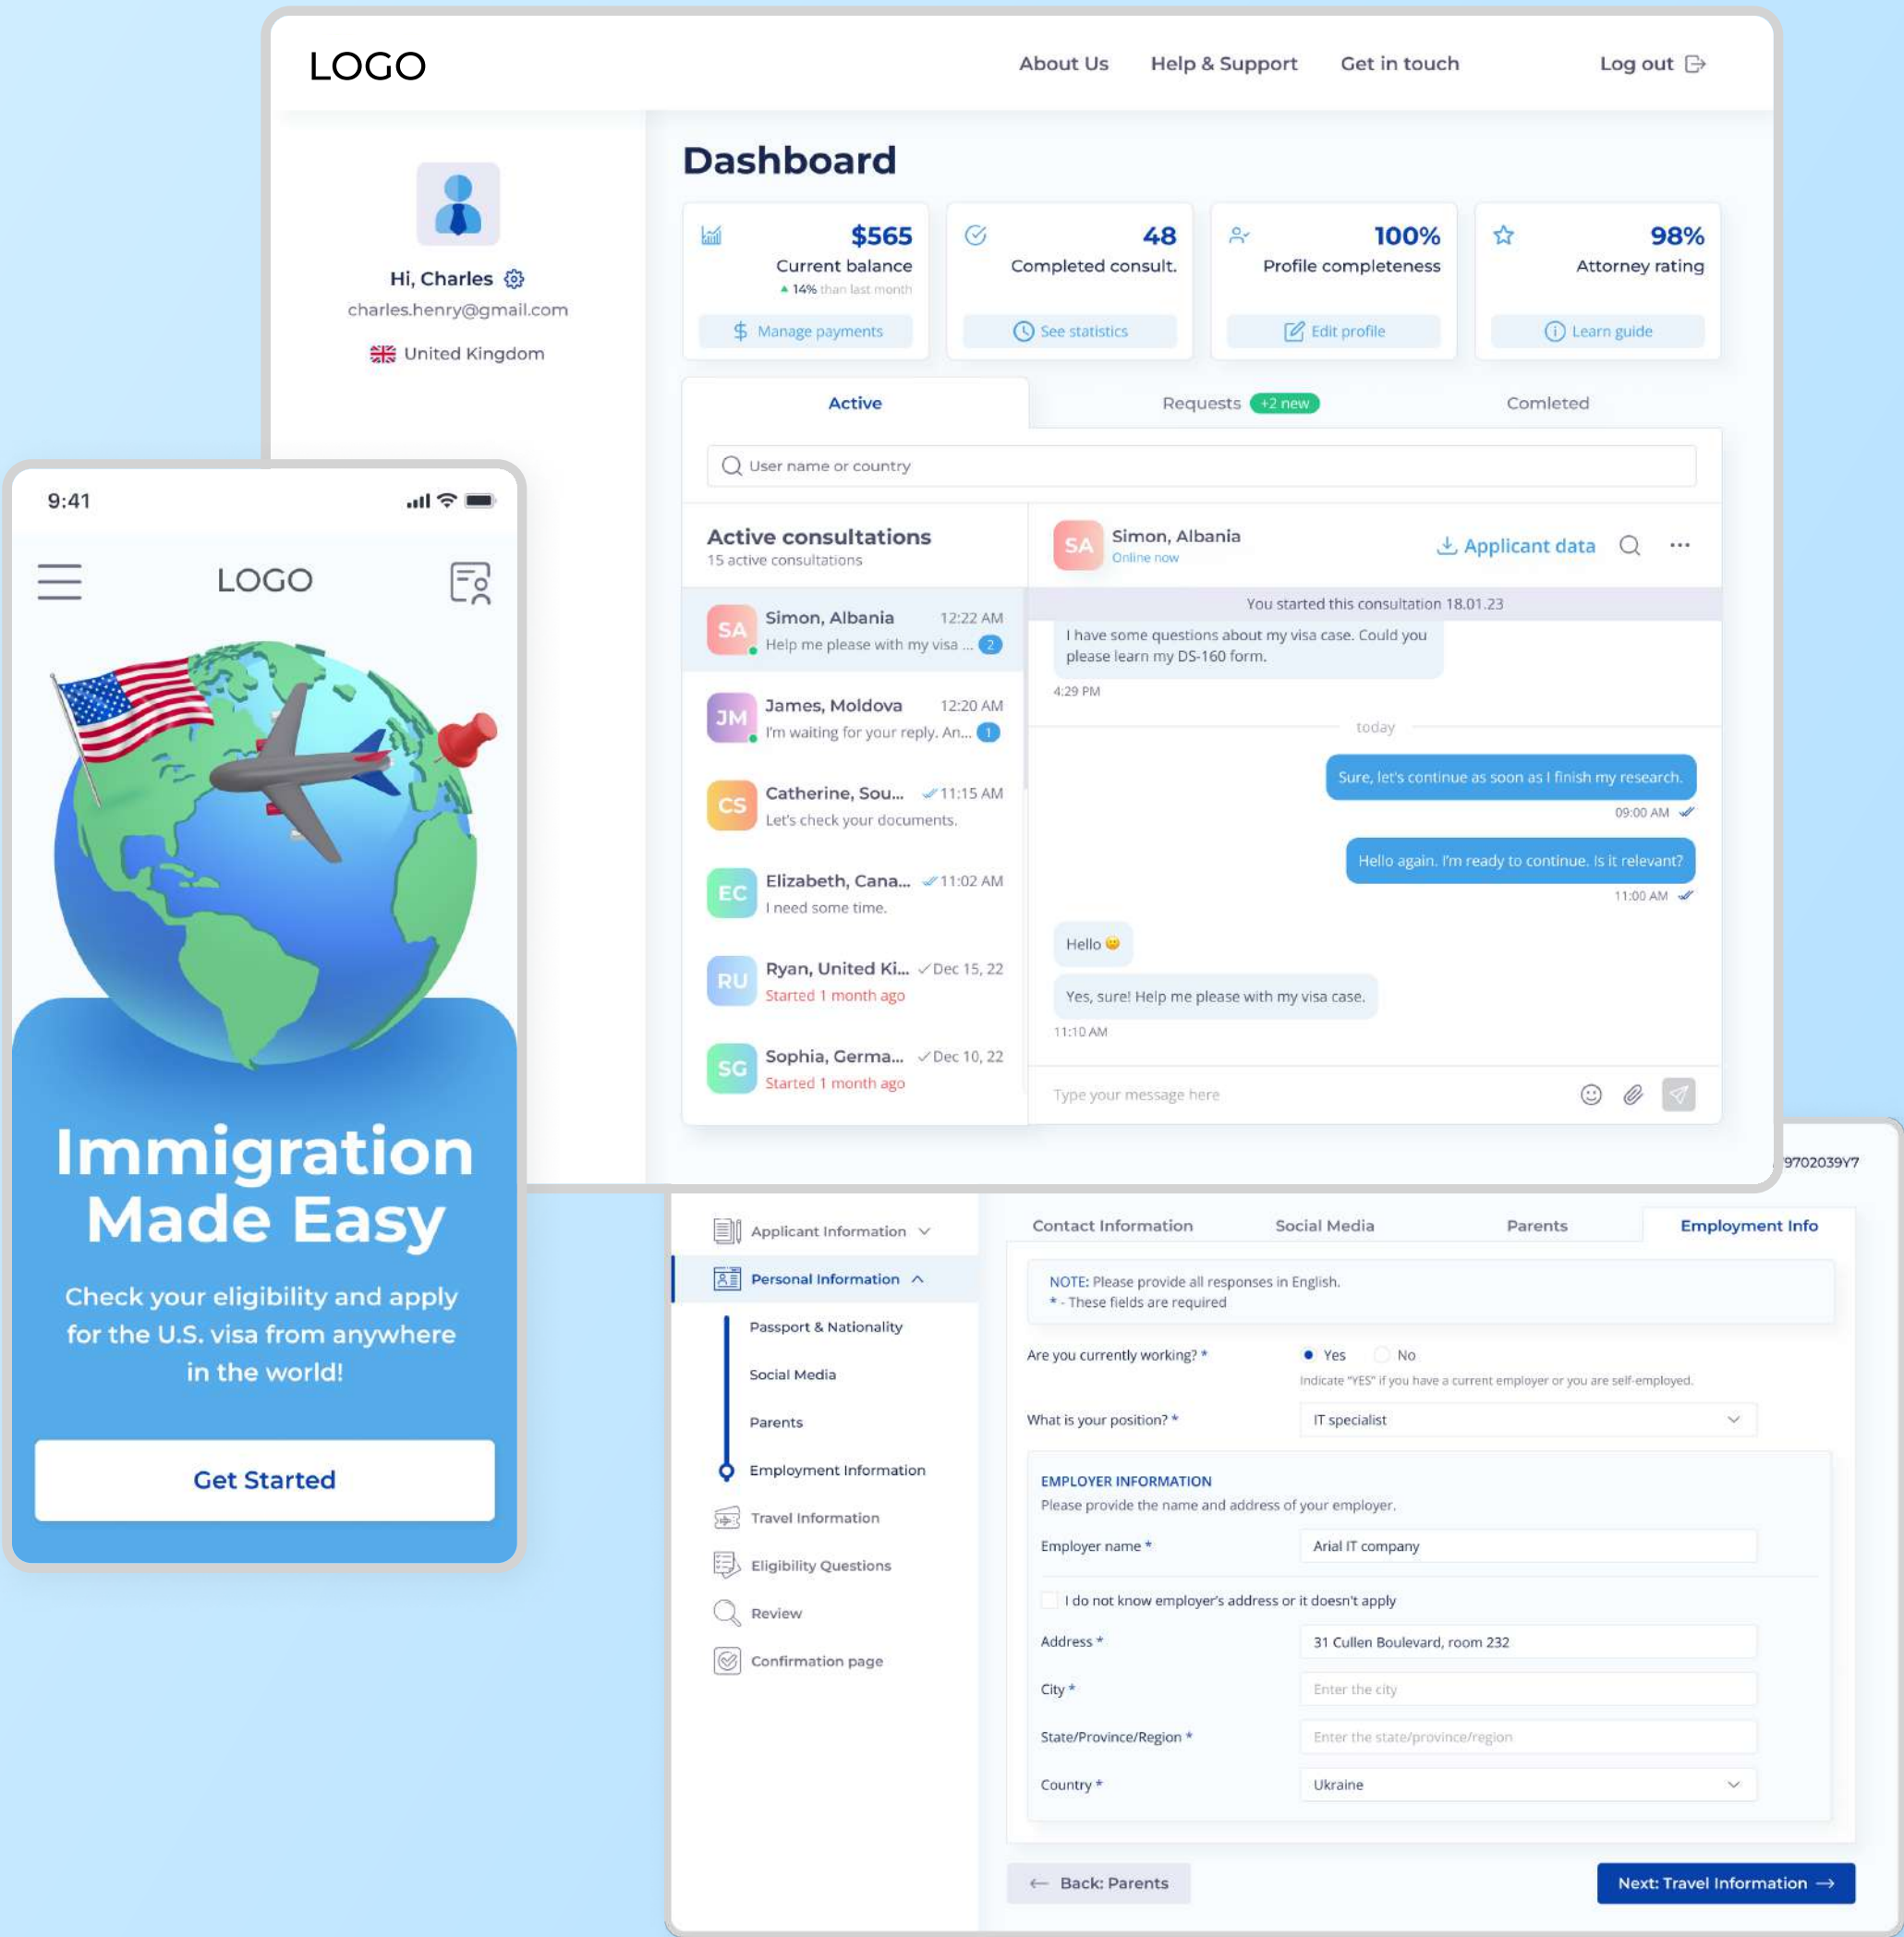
LOGO

About Us Help & Support Get in touch Log out

Hi, Charles
charles.henry@gmail.com
United Kingdom

Dashboard

$565
Current balance
▲ 14% than last month
Manage payments

48
Completed consult.
See statistics

100%
Profile completeness
Edit profile

98%
Attorney rating
Learn guide

Active | Requests +2 new | Comleted

User name or country

Active consultations
15 active consultations

SA Simon, Albania 12:22 AM
Help me please with my visa ... 2

JM James, Moldova 12:20 AM
I'm waiting for your reply. An... 1

CS Catherine, Sou... 11:15 AM
Let's check your documents.

EC Elizabeth, Cana... 11:02 AM
I need some time.

RU Ryan, United Ki... Dec 15, 22
Started 1 month ago

SG Sophia, Germa... Dec 10, 22
Started 1 month ago

SA Simon, Albania
Online now
Applicant data

You started this consultation 18.01.23

I have some questions about my visa case. Could you please learn my DS-160 form.
4:29 PM

today

Sure, let's continue as soon as I finish my research.
09:00 AM

Hello again. I'm ready to continue. Is it relevant?
11:00 AM

Hello

Yes, sure! Help me please with my visa case.
11:10 AM

Type your message here

9:41

LOGO

Immigration Made Easy

Check your eligibility and apply for the U.S. visa from anywhere in the world!

Get Started

9702039Y7

Applicant Information
Personal Information
Passport & Nationality
Social Media
Parents
Employment Information
Travel Information
Eligibility Questions
Review
Confirmation page

Contact Information | Social Media | Parents | Employment Info

NOTE: Please provide all responses in English.
* - These fields are required

Are you currently working? * Yes No
Indicate "YES" if you have a current employer or you are self-employed.

What is your position? * IT specialist

EMPLOYER INFORMATION
Please provide the name and address of your employer.

Employer name * Arial IT company

I do not know employer's address or it doesn't apply

Address * 31 Cullen Boulevard, room 232

City * Enter the city

State/Province/Region * Enter the state/province/region

Country * Ukraine

Back: Parents
Next: Travel Information